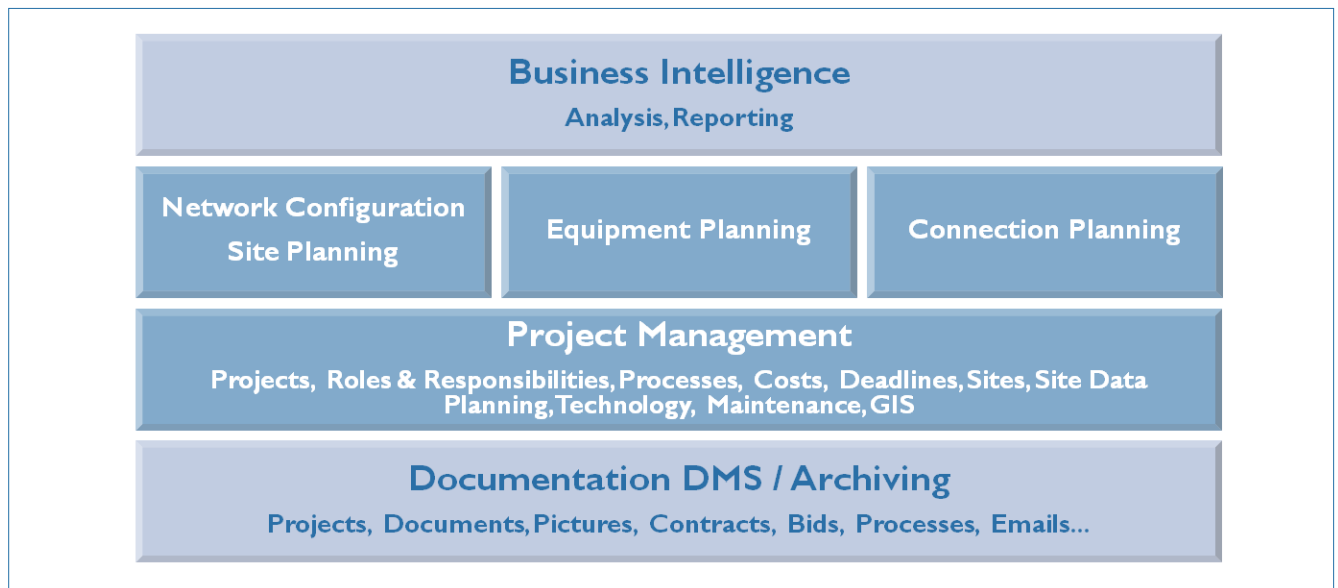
Business Intelligence
Analysis, Reporting

Network Configuration
Site Planning

Equipment Planning

Connection Planning

Project Management
Projects, Roles & Responsibilities, Processes, Costs, Deadlines, Sites, Site Data Planning, Technology, Maintenance, GIS

Documentation DMS / Archiving
Projects, Documents, Pictures, Contracts, Bids, Processes, Emails...